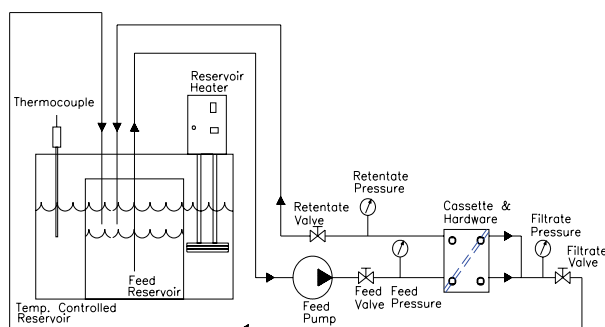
Reservoir Heater

Thermocouple

Retentate Pressure

Cassette & Hardware

Retentate Valve

Filtrate Pressure

Filtrate Valve

Feed Reservoir

Temp. Controlled Reservoir

Feed Pump

Feed Valve

Feed Pressure